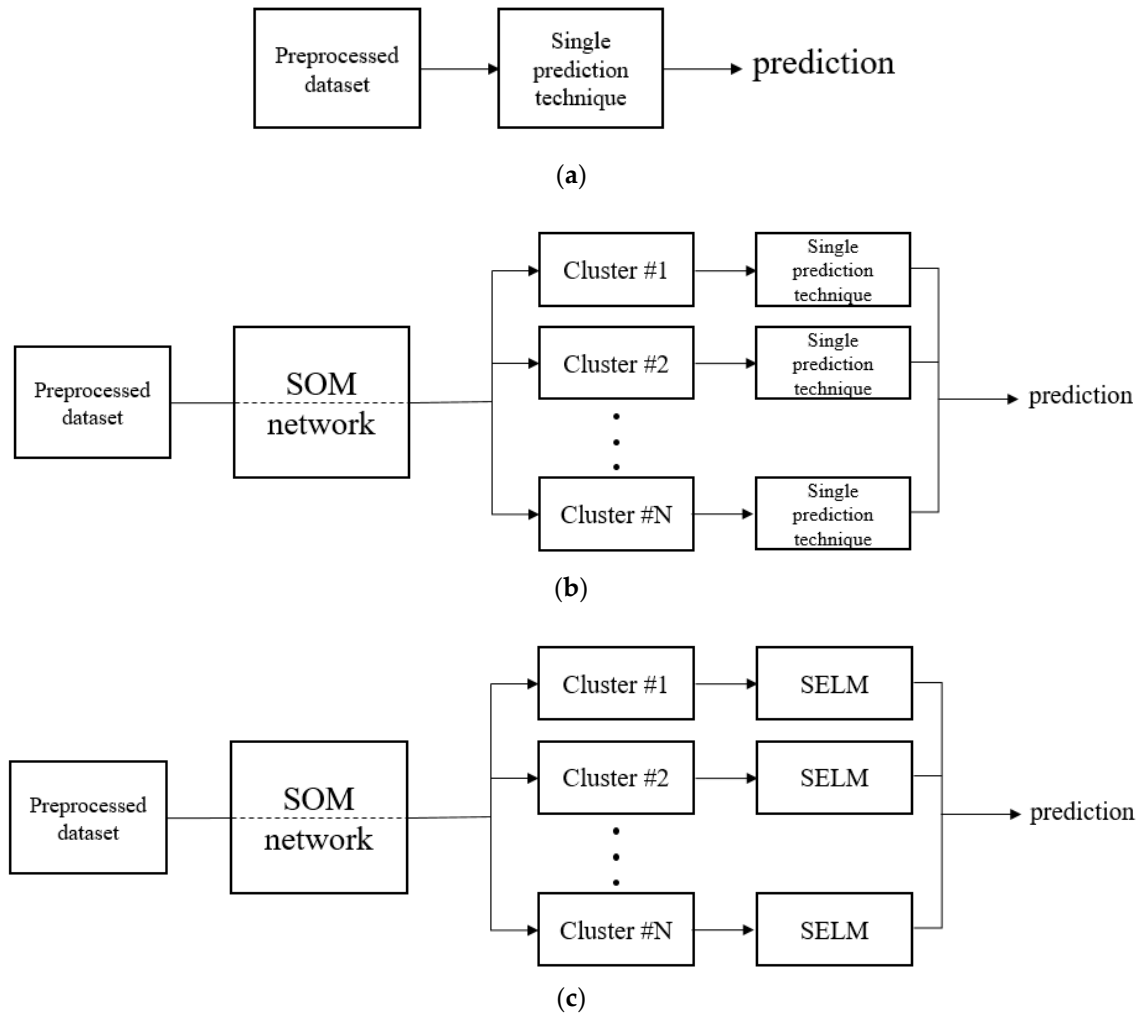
Preprocessed dataset

Single prediction technique

prediction

(a)

Preprocessed dataset

SOM network

Cluster #1

Cluster #2

Cluster #N

Single prediction technique

Single prediction technique

Single prediction technique

prediction

(b)

Preprocessed dataset

SOM network

Cluster #1

Cluster #2

Cluster #N

SELM

SELM

SELM

prediction

(c)